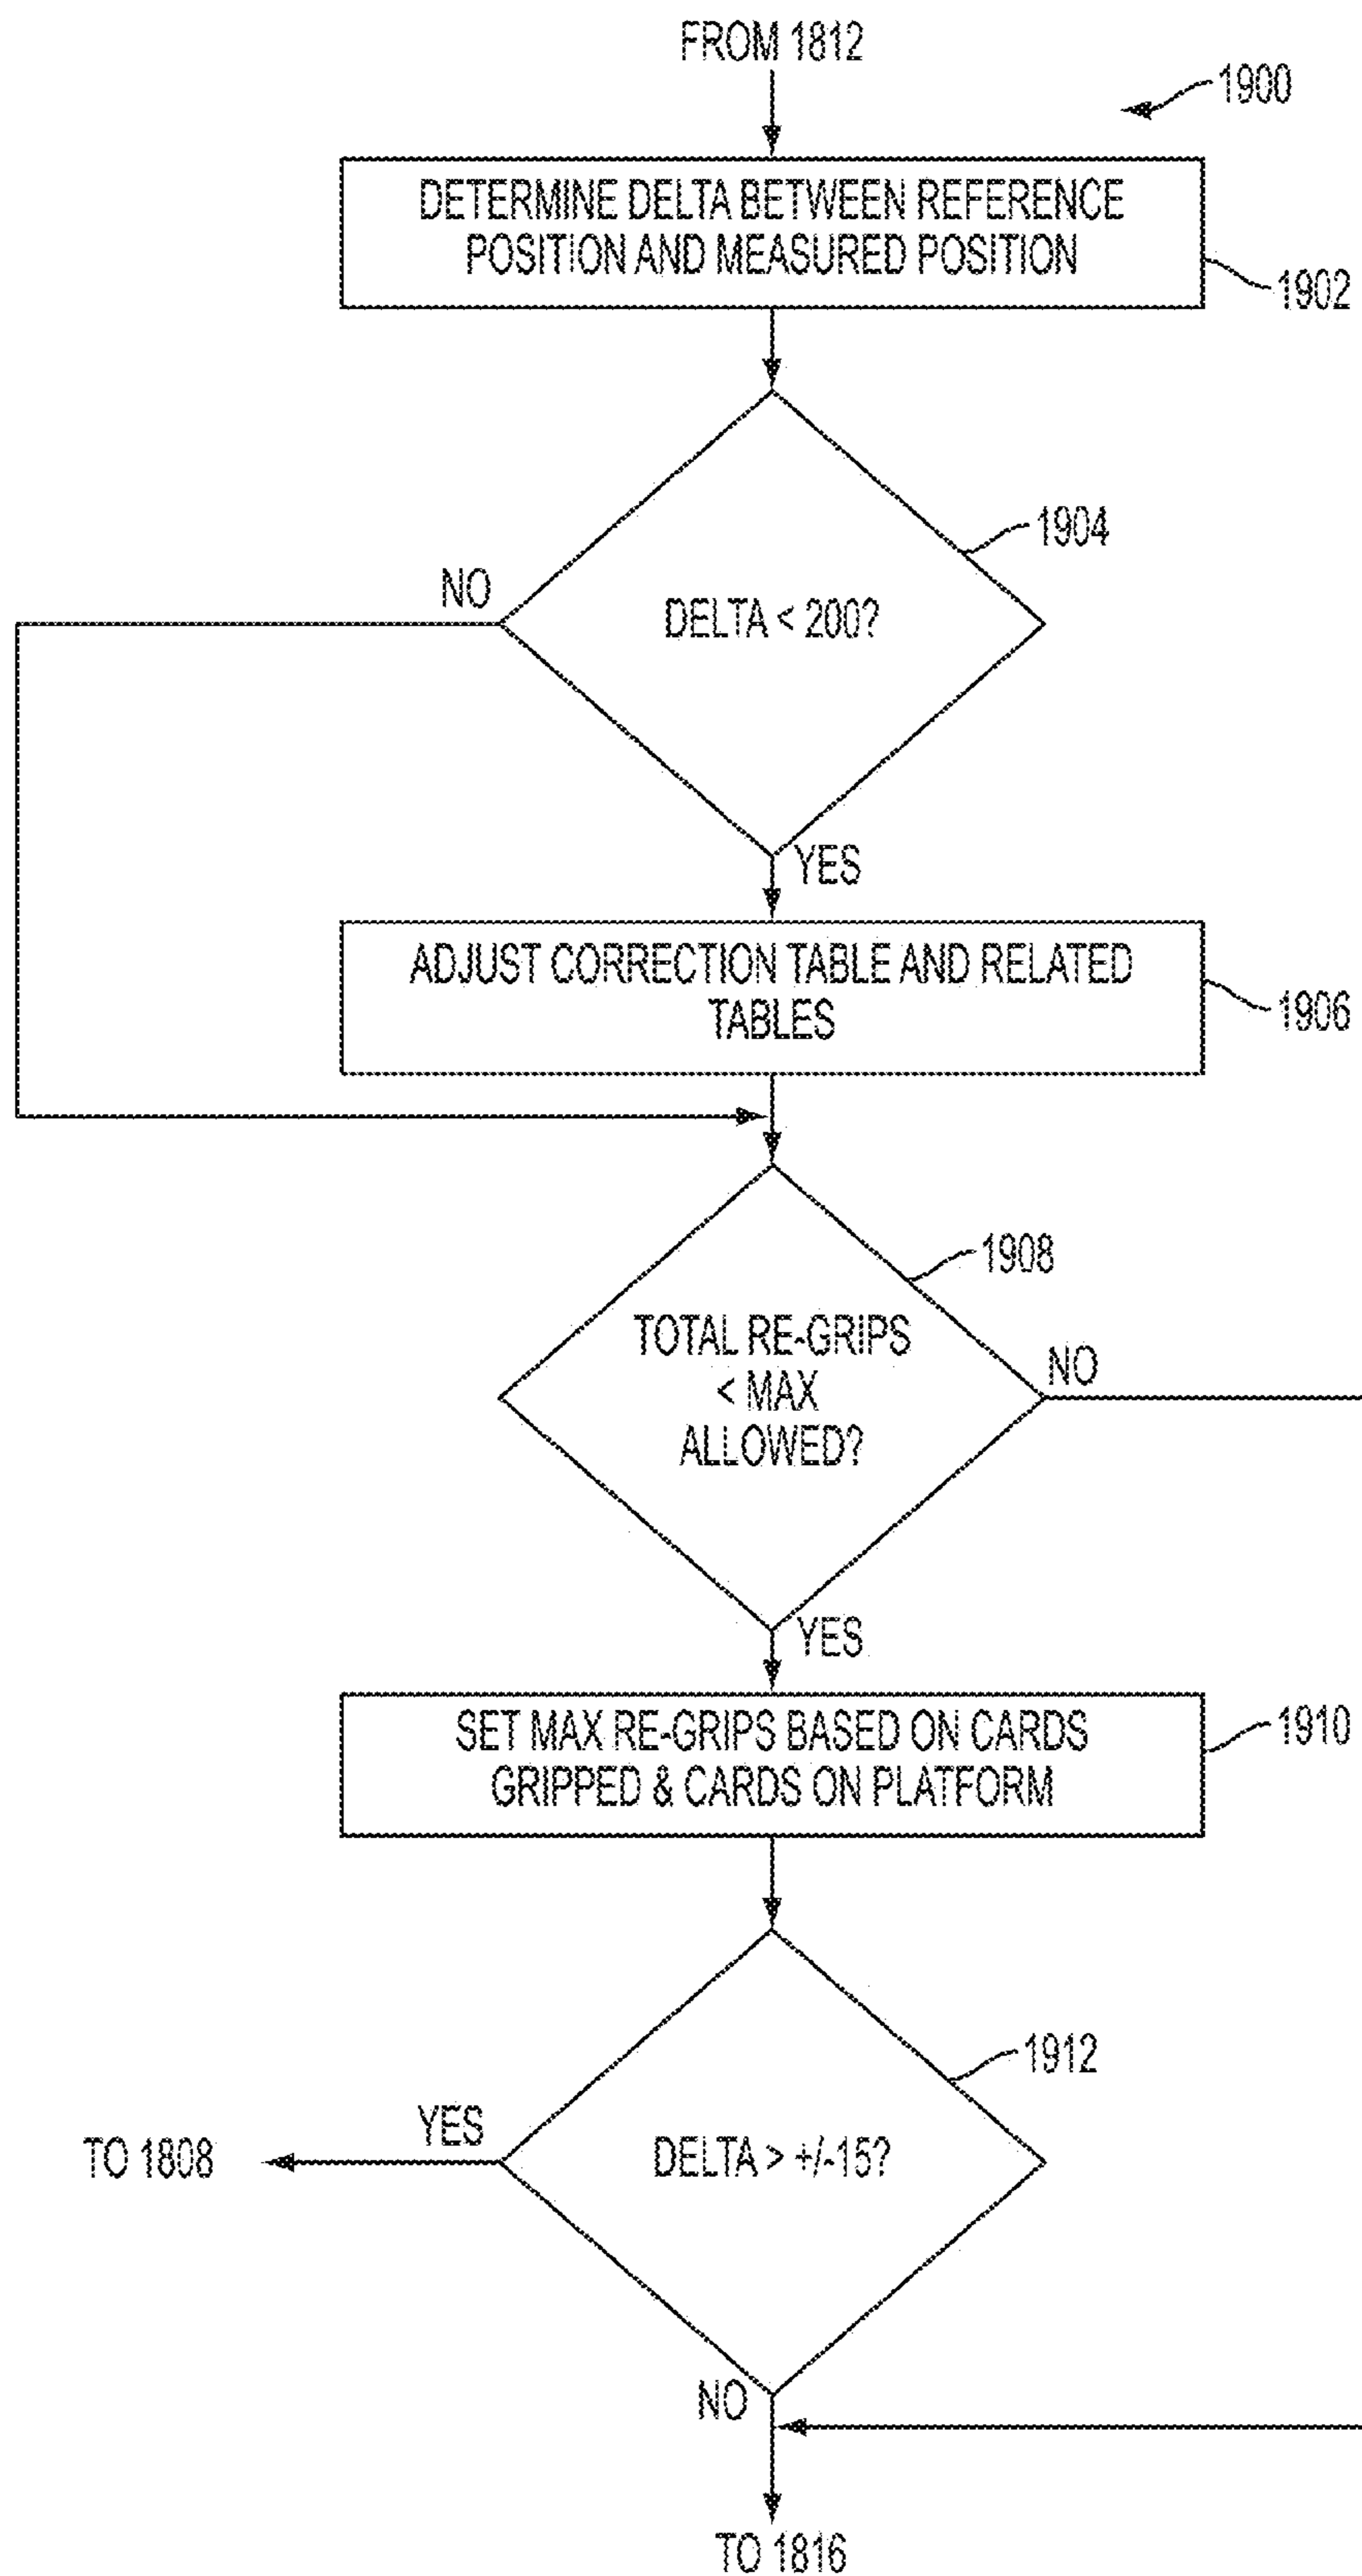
FROM 1812

1900

DETERMINE DELTA BETWEEN REFERENCE POSITION AND MEASURED POSITION

1902

1904

NO

DELTA < 200?

YES

ADJUST CORRECTION TABLE AND RELATED TABLES

1906

1908

TOTAL RE-GRIPS < MAX ALLOWED?

NO

YES

SET MAX RE-GRIPS BASED ON CARDS GRIPPED & CARDS ON PLATFORM

1910

1912

YES

TO 1808

DELTA > +/-15?

NO

TO 1816